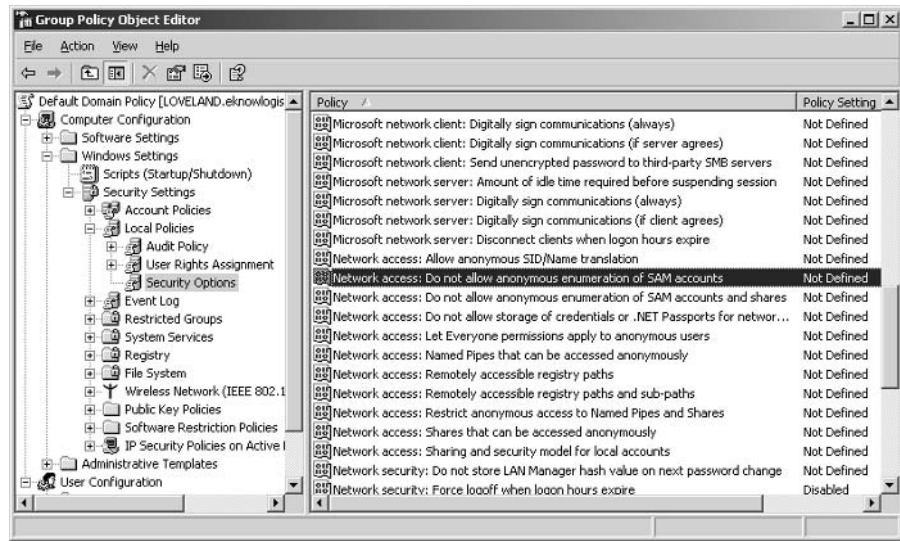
Group Policy Object Editor

File Action View Help

Default Domain Policy [LOVELAND.eknowlogis
Computer Configuration
Software Settings
Windows Settings
Scripts (Startup/Shutdown)
Security Settings
Account Policies
Local Policies
Audit Policy
User Rights Assignment
Security Options
Event Log
Restricted Groups
System Services
Registry
File System
Wireless Network (IEEE 802.1
Public Key Policies
Software Restriction Policies
IP Security Policies on Active I
Administrative Templates
User Configuration

| Policy | Policy Setting |
|---|---|
| Microsoft network client: Digitally sign communications (always) | Not Defined |
| Microsoft network client: Digitally sign communications (if server agrees) | Not Defined |
| Microsoft network client: Send unencrypted password to third-party SMB servers | Not Defined |
| Microsoft network server: Amount of idle time required before suspending session | Not Defined |
| Microsoft network server: Digitally sign communications (always) | Not Defined |
| Microsoft network server: Digitally sign communications (if client agrees) | Not Defined |
| Microsoft network server: Disconnect clients when logon hours expire | Not Defined |
| Network access: Allow anonymous SID/Name translation | Not Defined |
| Network access: Do not allow anonymous enumeration of SAM accounts | Not Defined |
| Network access: Do not allow anonymous enumeration of SAM accounts and shares | Not Defined |
| Network access: Do not allow storage of credentials or .NET Passports for networ... | Not Defined |
| Network access: Let Everyone permissions apply to anonymous users | Not Defined |
| Network access: Named Pipes that can be accessed anonymously | Not Defined |
| Network access: Remotely accessible registry paths | Not Defined |
| Network access: Remotely accessible registry paths and sub-paths | Not Defined |
| Network access: Restrict anonymous access to Named Pipes and Shares | Not Defined |
| Network access: Shares that can be accessed anonymously | Not Defined |
| Network access: Sharing and security model for local accounts | Not Defined |
| Network security: Do not store LAN Manager hash value on next password change | Not Defined |
| Network security: Force logoff when logon hours expire | Disabled |